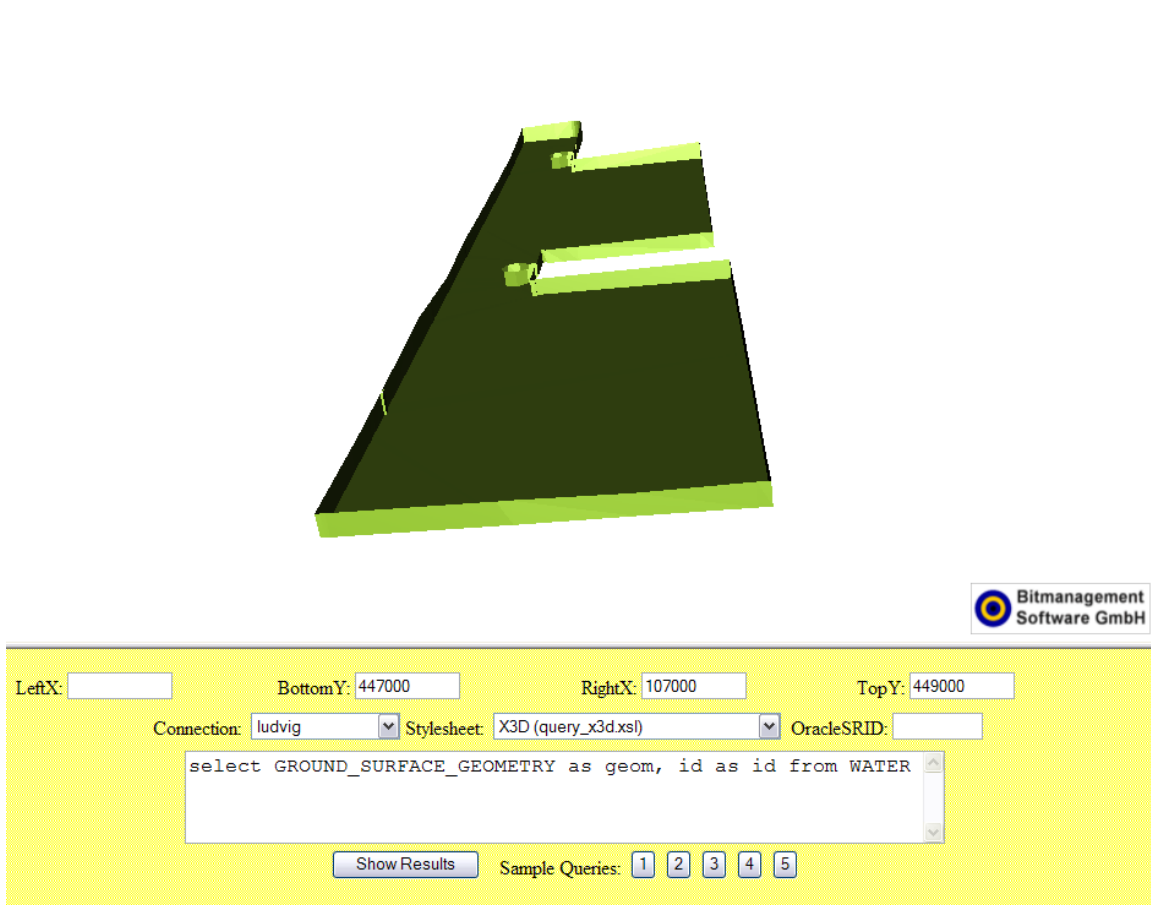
Bitmanagement Software GmbH

LeftX: BottomY: 447000 RightX: 107000 TopY: 449000

Connection: ludvig Stylesheet: X3D (query_x3d.xsl) OracleSRID:

select GROUND_SURFACE_GEOMETRY as geom, id as id from WATER

Show Results Sample Queries: 1 2 3 4 5